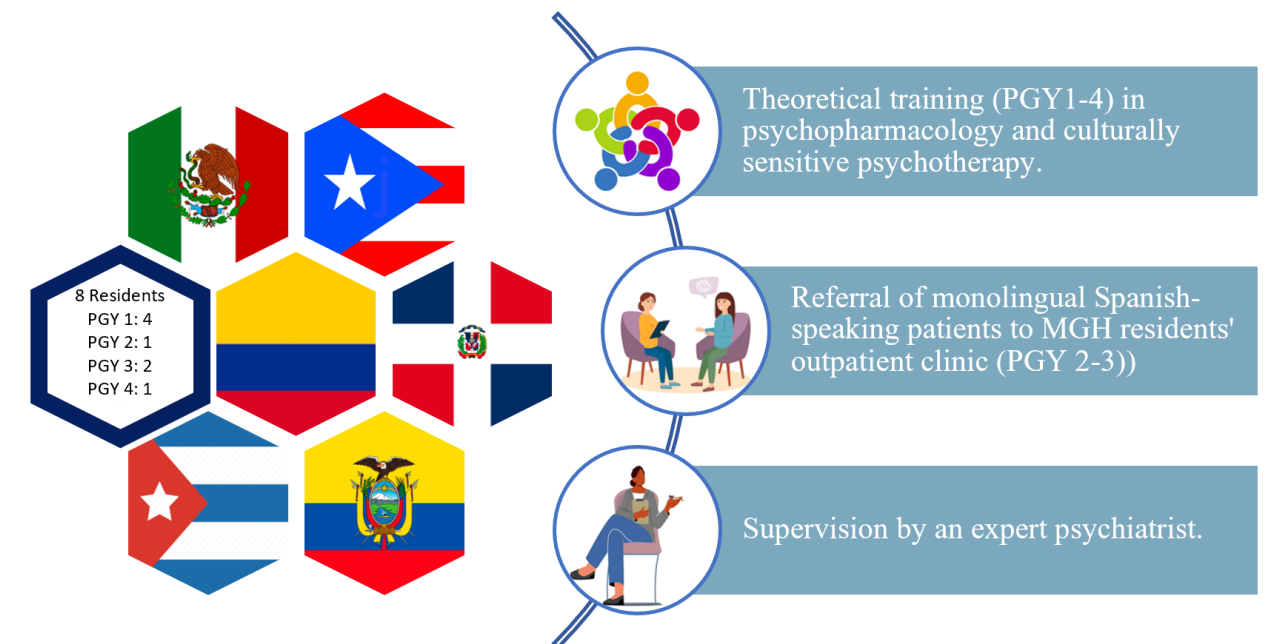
8 Residents
PGY 1: 4
PGY 2: 1
PGY 3: 2
PGY 4: 1

Theoretical training (PGY1-4) in psychopharmacology and culturally sensitive psychotherapy.

Referral of monolingual Spanish-speaking patients to MGH residents' outpatient clinic (PGY 2-3))

Supervision by an expert psychiatrist.